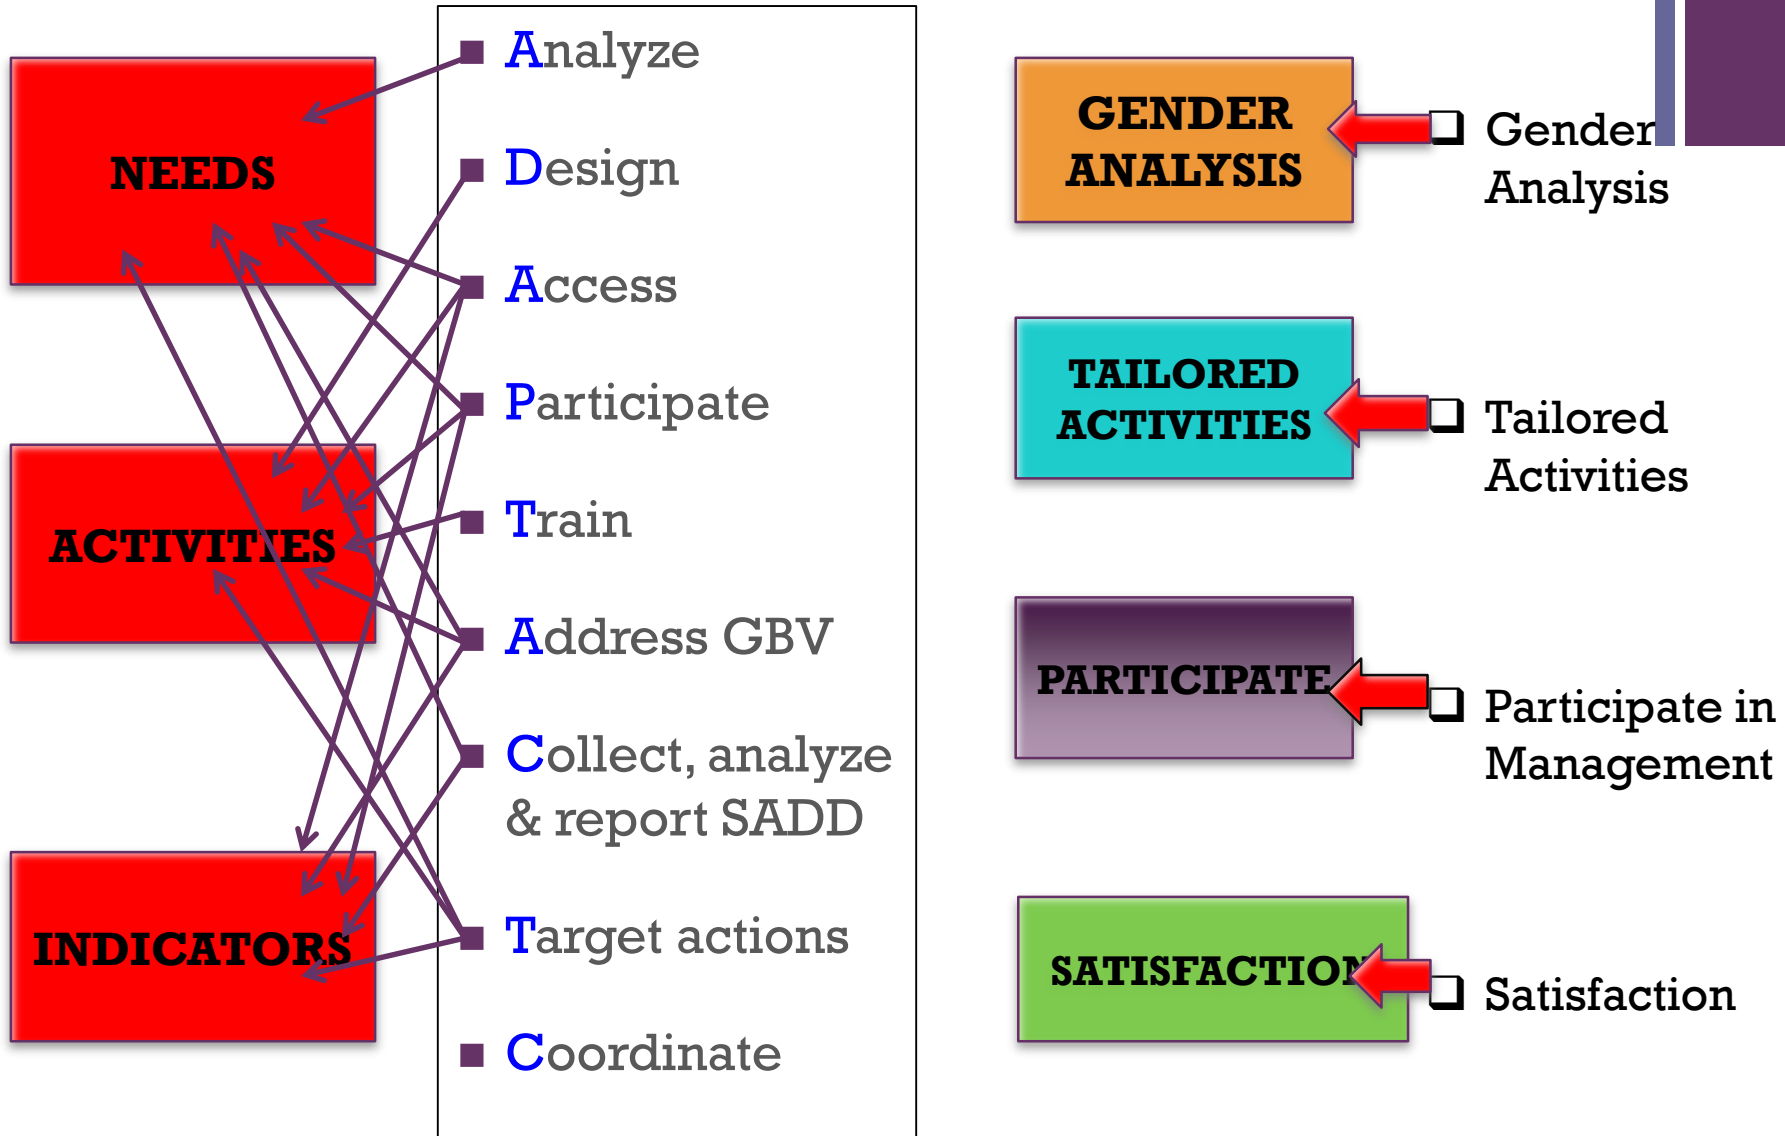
NEEDS

ACTIVITIES

INDICATORS

- Analyze
- Design
- Access
- Participate
- Train
- Address GBV
- Collect, analyze & report SADD
- Target actions
- Coordinate

GENDER ANALYSIS

TAILORED ACTIVITIES

PARTICIPATE

SATISFACTION

❑ Gender Analysis

❑ Tailored Activities

❑ Participate in Management

❑ Satisfaction